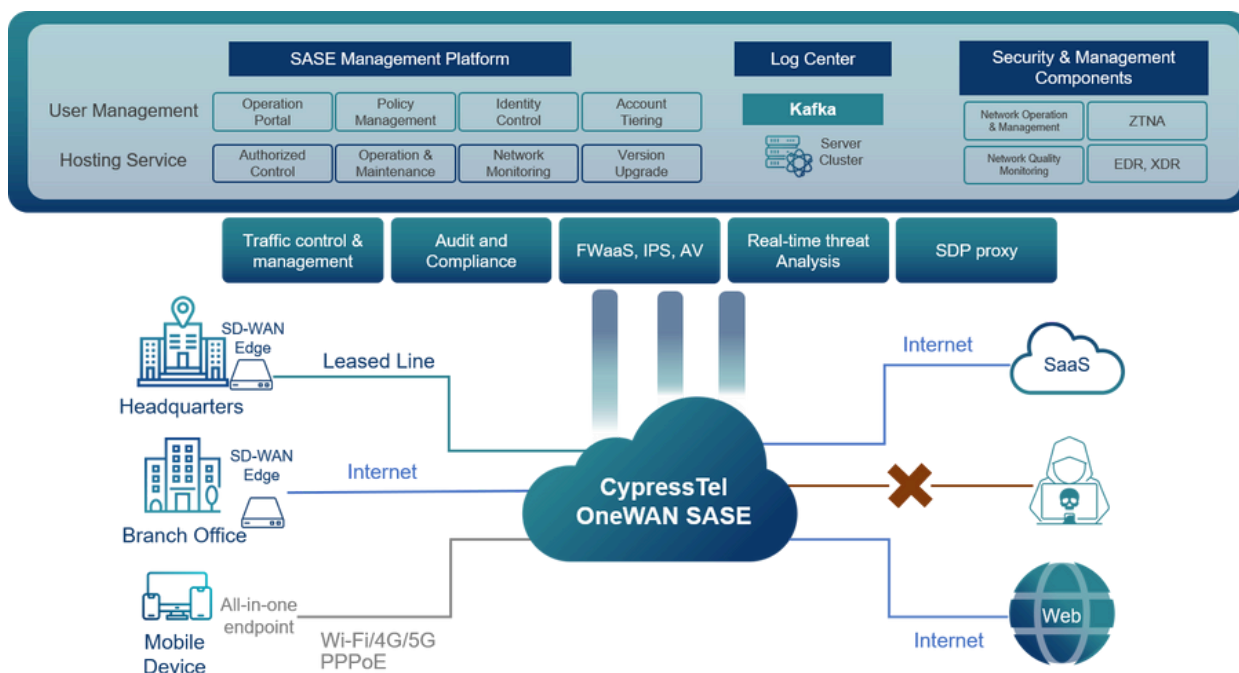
SASE Management Platform

Log Center

Security & Management Components

User Management

Operation Portal

Policy Management

Identity Control

Account Tiering

Kafka

Network Operation & Management

ZTNA

Hosting Service

Authorized Control

Operation & Maintenance

Network Monitoring

Version Upgrade

Server Cluster

Network Quality Monitoring

EDR, XDR

Traffic control & management

Audit and Compliance

FWaaS, IPS, AV

Real-time threat Analysis

SDP proxy

SD-WAN Edge

Headquarters

Leased Line

Internet

SaaS

SD-WAN Edge

Internet

Branch Office

CypressTel OneWAN SASE

All-in-one endpoint

Mobile Device

Wi-Fi/4G/5G PPPoE

Web

Internet